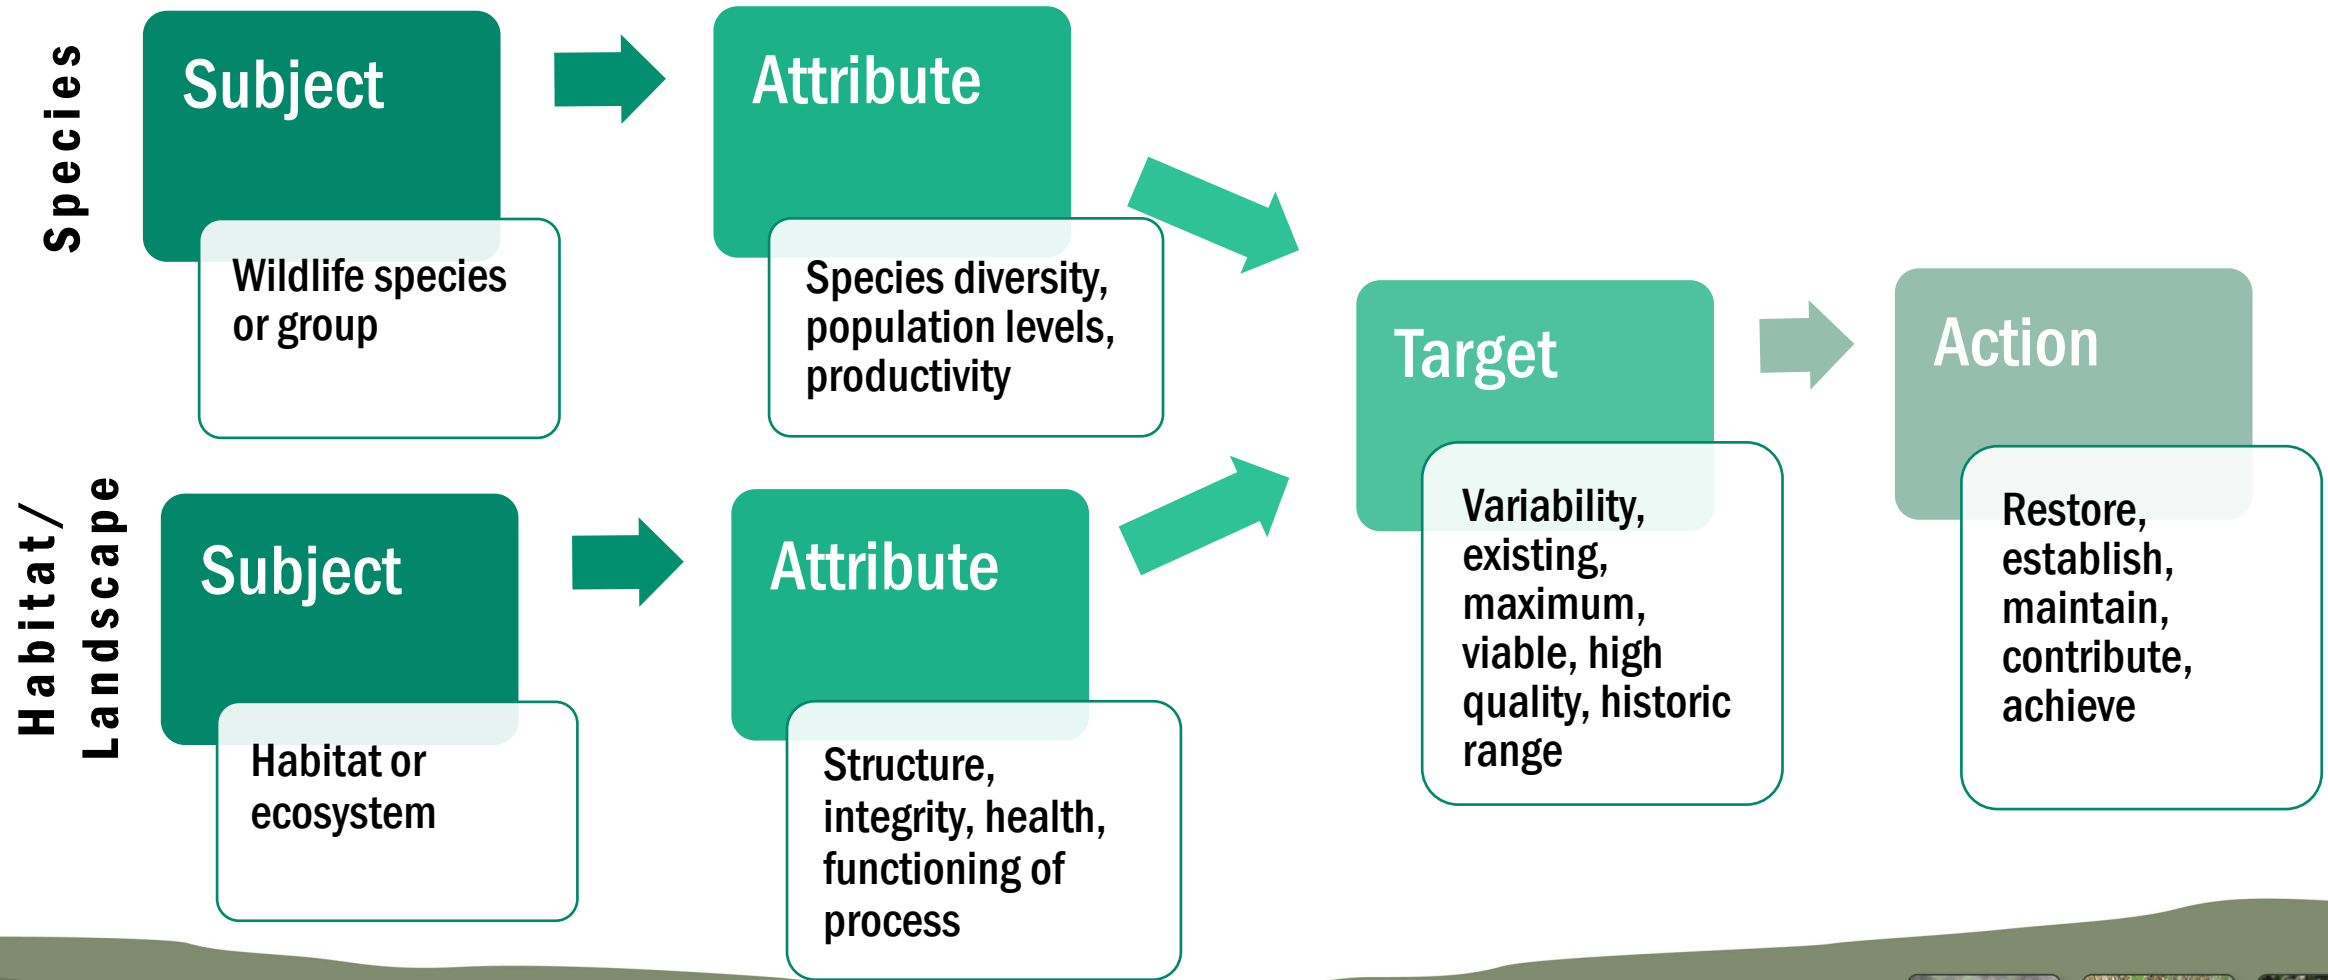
Species

Subject

Wildlife species or group

Attribute

Species diversity, population levels, productivity

Habitat/ Landscape

Subject

Habitat or ecosystem

Attribute

Structure, integrity, health, functioning of process

Target

Variability, existing, maximum, viable, high quality, historic range

Action

Restore, establish, maintain, contribute, achieve